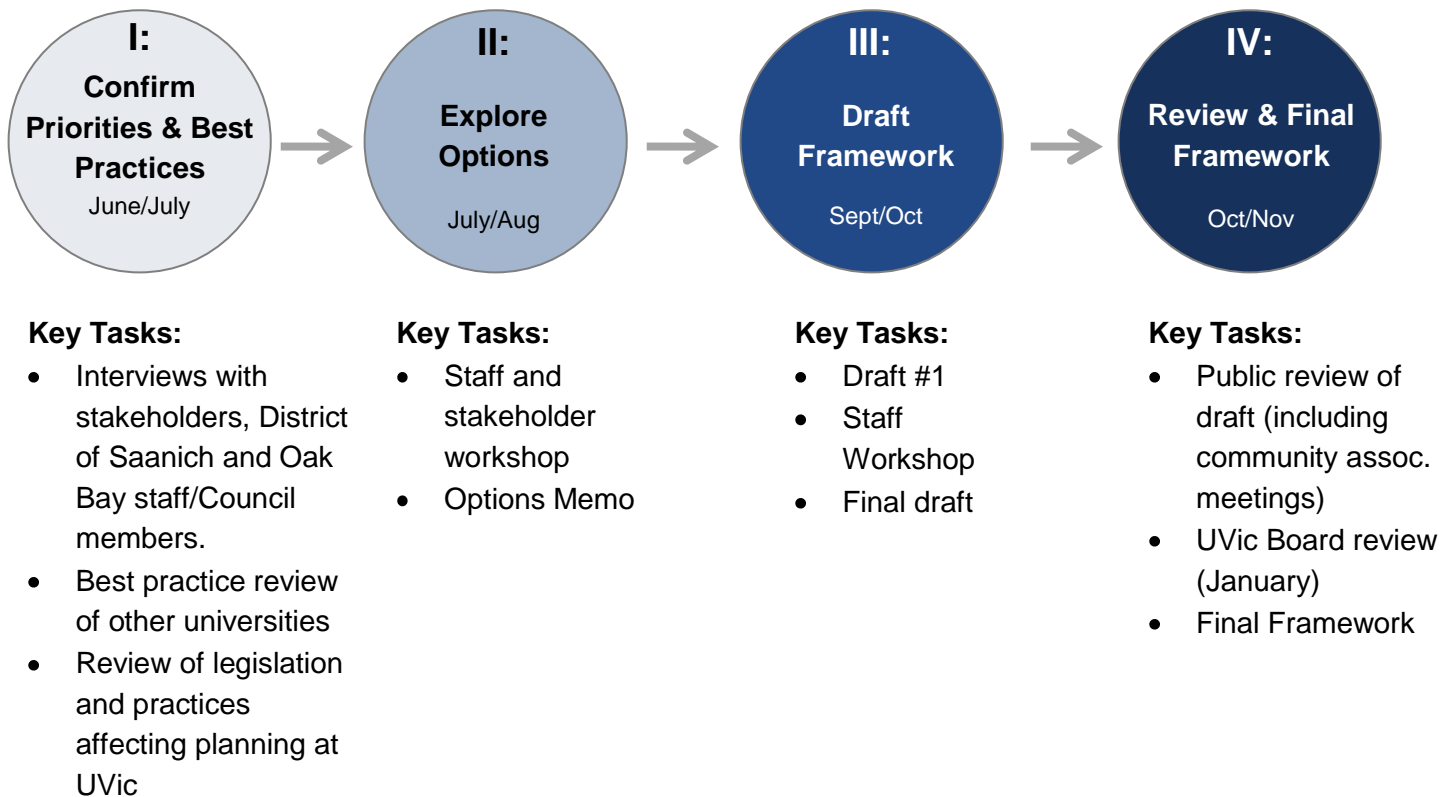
I:
Confirm Priorities & Best Practices
June/July

II:
Explore Options
July/Aug

III:
Draft Framework
Sept/Oct

IV:
Review & Final Framework
Oct/Nov

Key Tasks:
- Interviews with stakeholders, District of Saanich and Oak Bay staff/Council members.
- Best practice review of other universities
- Review of legislation and practices affecting planning at UVic

Key Tasks:
- Staff and stakeholder workshop
- Options Memo

Key Tasks:
- Draft #1
- Staff Workshop
- Final draft

Key Tasks:
- Public review of draft (including community assoc. meetings)
- UVic Board review (January)
- Final Framework